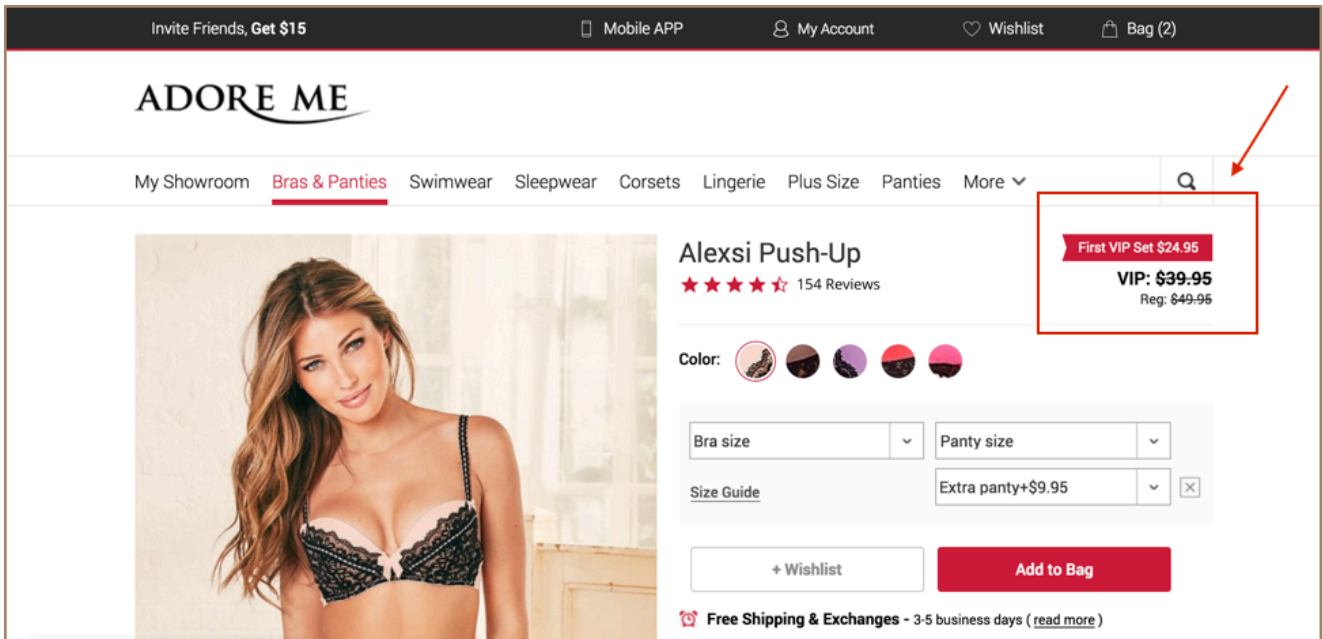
Invite Friends, **Get $15**

Mobile APP

My Account

Wishlist

Bag (2)

ADORE ME

My Showroom Bras & Panties Swimwear Sleepwear Corsets Lingerie Plus Size Panties More

Alexsi Push-Up

154 Reviews

First VIP Set $24.95

VIP: ~~$39.95~~

Reg: ~~$49.95~~

Color:

Bra size

Panty size

Size Guide

Extra panty+$9.95

+ Wishlist

Add to Bag

Free Shipping & Exchanges - 3-5 business days ( read more )